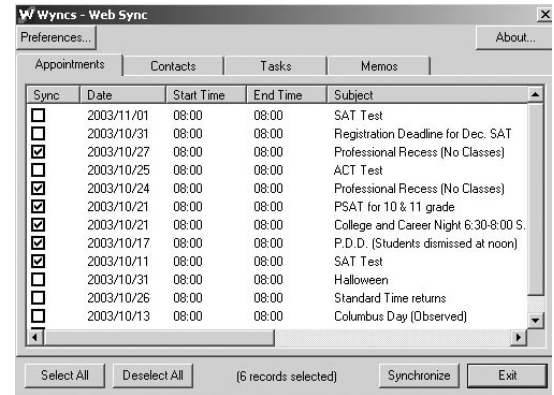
W Wyncs - Web Sync

Preferences...

About...

Appointments | Contacts | Tasks | Memos

| Sync | Date | Start Time | End Time | Subject |
|---|---|---|---|---|
| ☐ | 2003/11/01 | 08:00 | 08:00 | SAT Test |
| ☐ | 2003/10/31 | 08:00 | 08:00 | Registration Deadline for Dec. SAT |
| ☑ | 2003/10/27 | 08:00 | 08:00 | Professional Recess (No Classes) |
| ☐ | 2003/10/25 | 08:00 | 08:00 | ACT Test |
| ☑ | 2003/10/24 | 08:00 | 08:00 | Professional Recess (No Classes) |
| ☑ | 2003/10/21 | 08:00 | 08:00 | PSAT for 10 & 11 grade |
| ☑ | 2003/10/21 | 08:00 | 08:00 | College and Career Night 6:30-8:00 S. |
| ☑ | 2003/10/17 | 08:00 | 08:00 | P.D.D. (Students dismissed at noon) |
| ☑ | 2003/10/11 | 08:00 | 08:00 | SAT Test |
| ☐ | 2003/10/31 | 08:00 | 08:00 | Halloween |
| ☐ | 2003/10/26 | 08:00 | 08:00 | Standard Time returns |
| ☐ | 2003/10/13 | 08:00 | 08:00 | Columbus Day (Observed) |

Select All | Deselect All | (6 records selected) | Synchronize | Exit